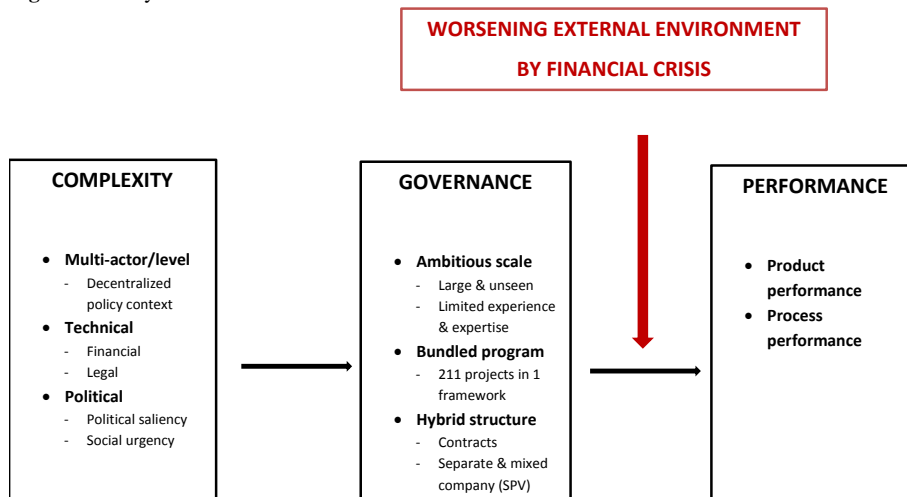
WORSENING EXTERNAL ENVIRONMENT BY FINANCIAL CRISIS

COMPLEXITY

- Multi-actor/level
  - Decentralized policy context
- Technical
  - Financial
  - Legal
- Political
  - Political saliency
  - Social urgency

GOVERNANCE

- Ambitious scale
  - Large & unseen
  - Limited experience & expertise
- Bundled program
  - 211 projects in 1 framework
- Hybrid structure
  - Contracts
  - Separate & mixed company (SPV)

PERFORMANCE

- Product performance
- Process performance